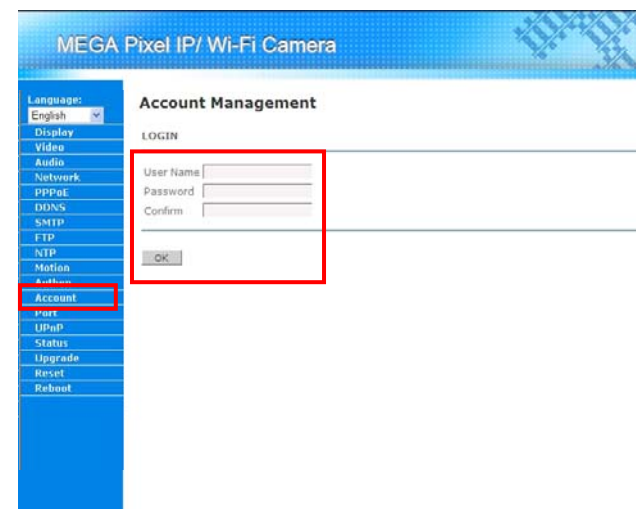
MEGA Pixel IP/ Wi-Fi Camera

Language:
English
Display
Video
Audio
Network
PPPoE
DDNS
SMTP
FTP
NTP
Motion
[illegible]
Account
Port
UPnP
Status
Upgrade
Reset
Reboot

Account Management

LOGIN

User Name
Password
Confirm

OK